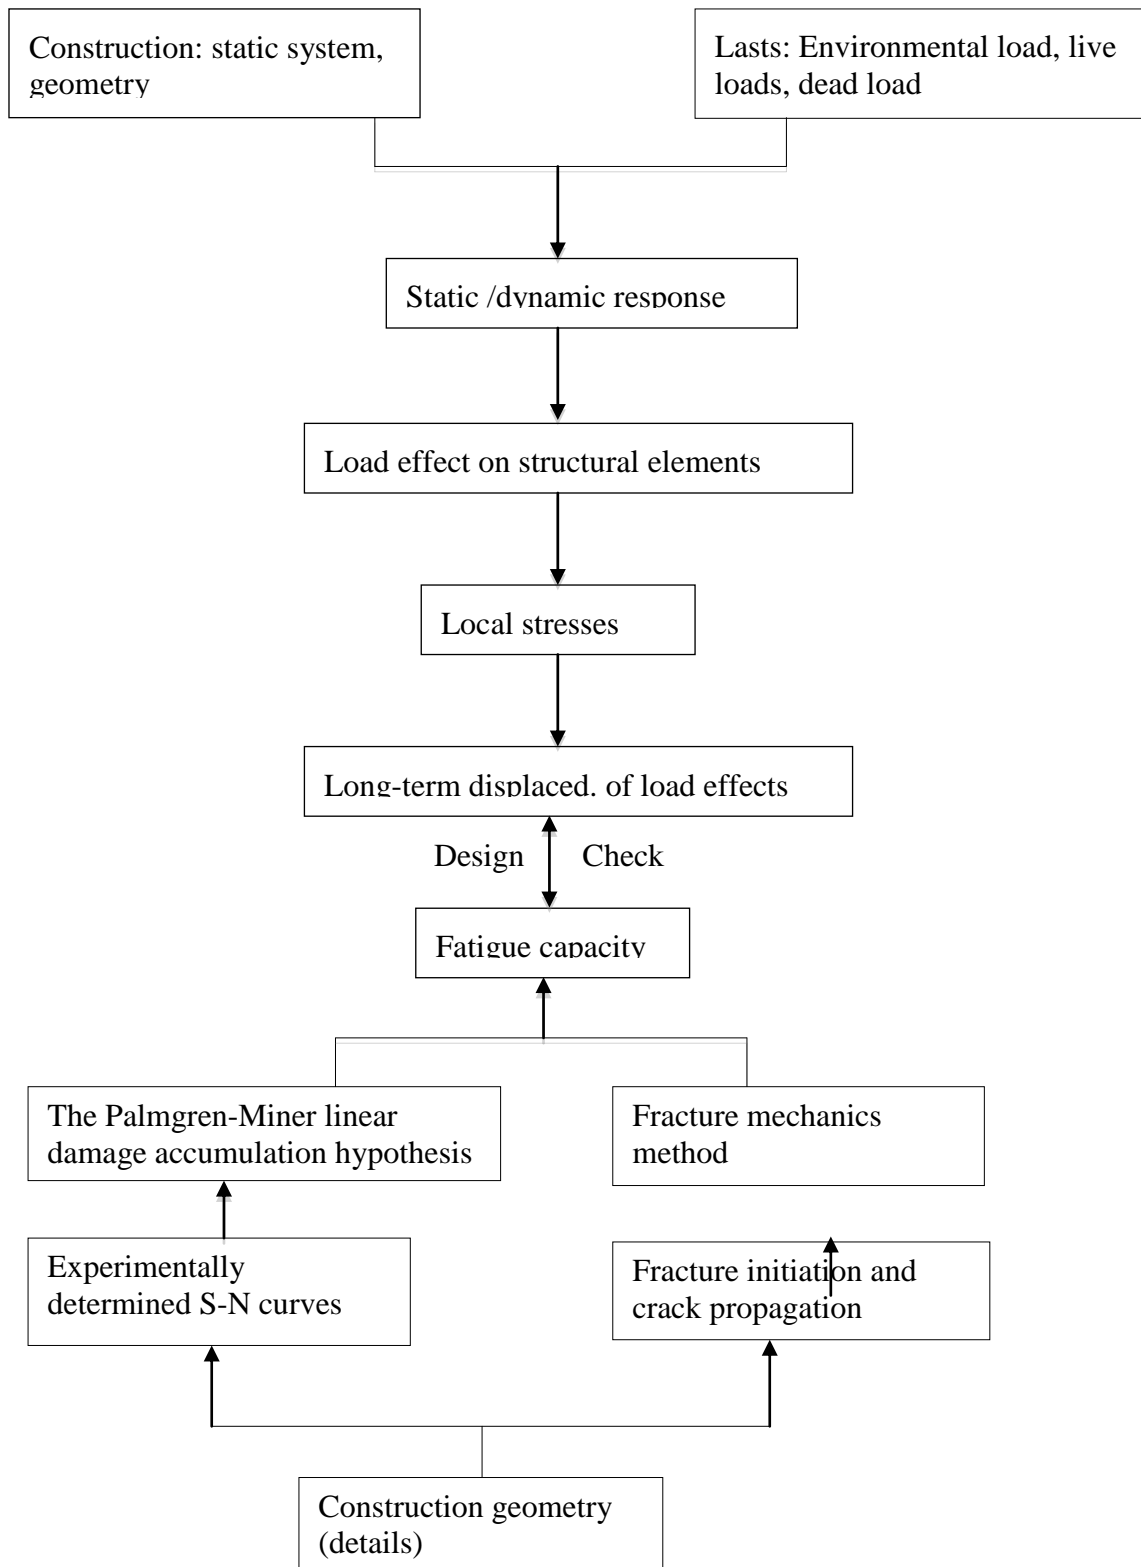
Construction: static system, geometry

Lasts: Environmental load, live loads, dead load

Static /dynamic response

Load effect on structural elements

Local stresses

Long-term displaced. of load effects

Design

Check

Fatigue capacity

The Palmgren-Miner linear damage accumulation hypothesis

Fracture mechanics method

Experimentally determined S-N curves

Fracture initiation and crack propagation

Construction geometry (details)